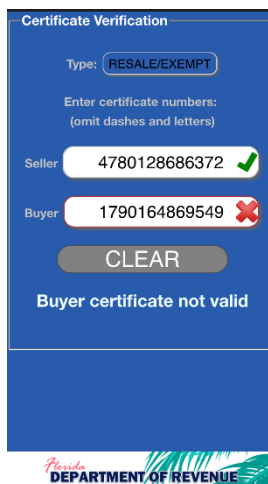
Certificate Verification

Type: RESALE/EXEMPT

Enter certificate numbers:
(omit dashes and letters)

Seller 4780128686372

Buyer 1790164869549

CLEAR

Buyer certificate not valid

Florida
DEPARTMENT OF REVENUE